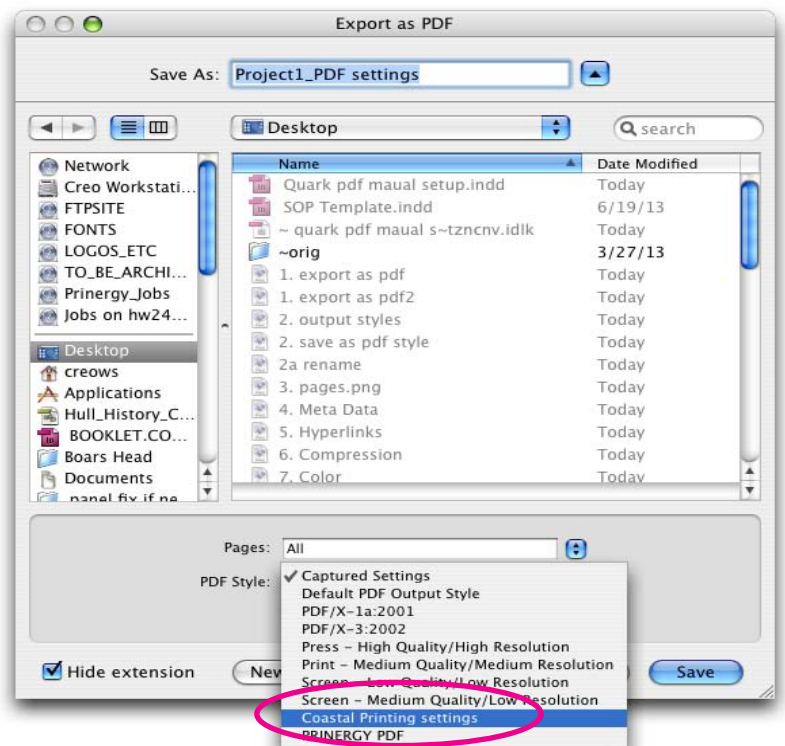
Export as PDF

Save As: Project1_PDF settings

Desktop

search

Network
Creo Workstati...
FTPSITE
FONTS
LOGOS_ETC
TO_BE_ARCHI...
Prinergy_Jobs
Jobs on hw24...
Desktop
creows
Applications
Hull_History_C...
BOOKLET.CO...
Boars Head
Documents
panel fix if ne...

| Name | Date Modified |
|---|---|
| Quark pdf maual setup.indd | Today |
| SOP Template.indd | 6/19/13 |
| ~ quark pdf maual s~tzncnv.idlk | Today |
| ~orig | 3/27/13 |
| 1. export as pdf | Today |
| 1. export as pdf2 | Today |
| 2. output styles | Today |
| 2. save as pdf style | Today |
| 2a rename | Today |
| 3. pages.png | Today |
| 4. Meta Data | Today |
| 5. Hyperlinks | Today |
| 6. Compression | Today |
| 7. Color | Today |

Pages: All

PDF Style:
✓ Captured Settings
Default PDF Output Style
PDF/X–1a:2001
PDF/X–3:2002
Press – High Quality/High Resolution
Print – Medium Quality/Medium Resolution
Screen – Low Quality/Low Resolution
Screen – Medium Quality/Low Resolution
Coastal Printing settings
PRINERGY PDF

Hide extension

New

Save